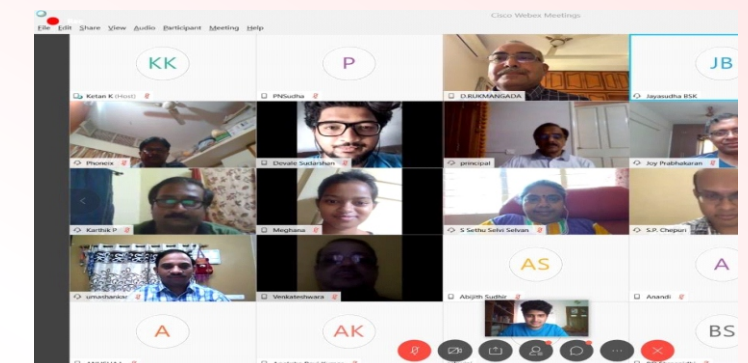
Cisco Webex Meetings
File Edit Share View Audio Participant Meeting Help

KK
Ketan K (Host)

P
PNSudha

D.RUKMANGADA

JB
Jayasudha BSK

Phoenix

Devate Sudarshan

principal

Joy Prabhakaran

Karthik P

Meghana

S Sethu Selvi Selvan

S.P. Chepuri

umashankar

Venkateshwara

AS
Abhijith Sudhir

A
Anandi

A
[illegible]

AK
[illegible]

BS
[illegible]